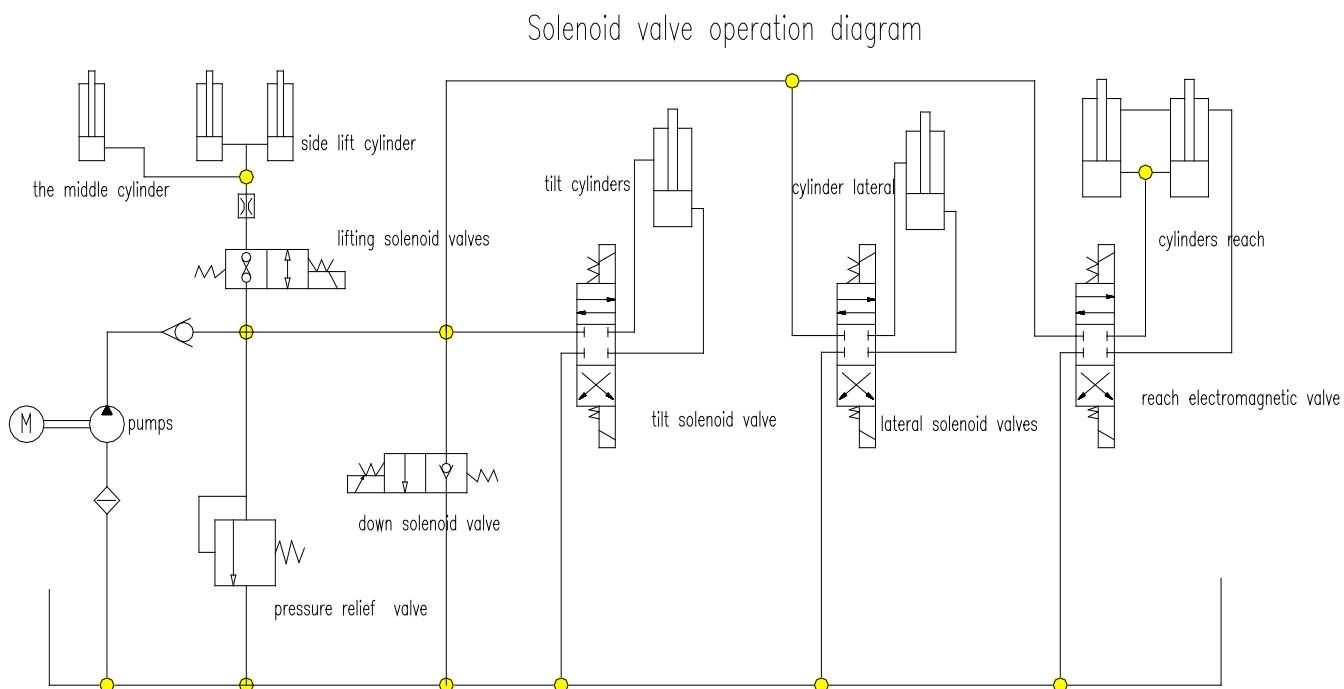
Solenoid valve operation diagram

side lift cylinder

the middle cylinder

tilt cylinders

cylinder lateral

cylinders reach

lifting solenoid valves

M

pumps

tilt solenoid valve

lateral solenoid valves

reach electromagnetic valve

down solenoid valve

pressure relief valve